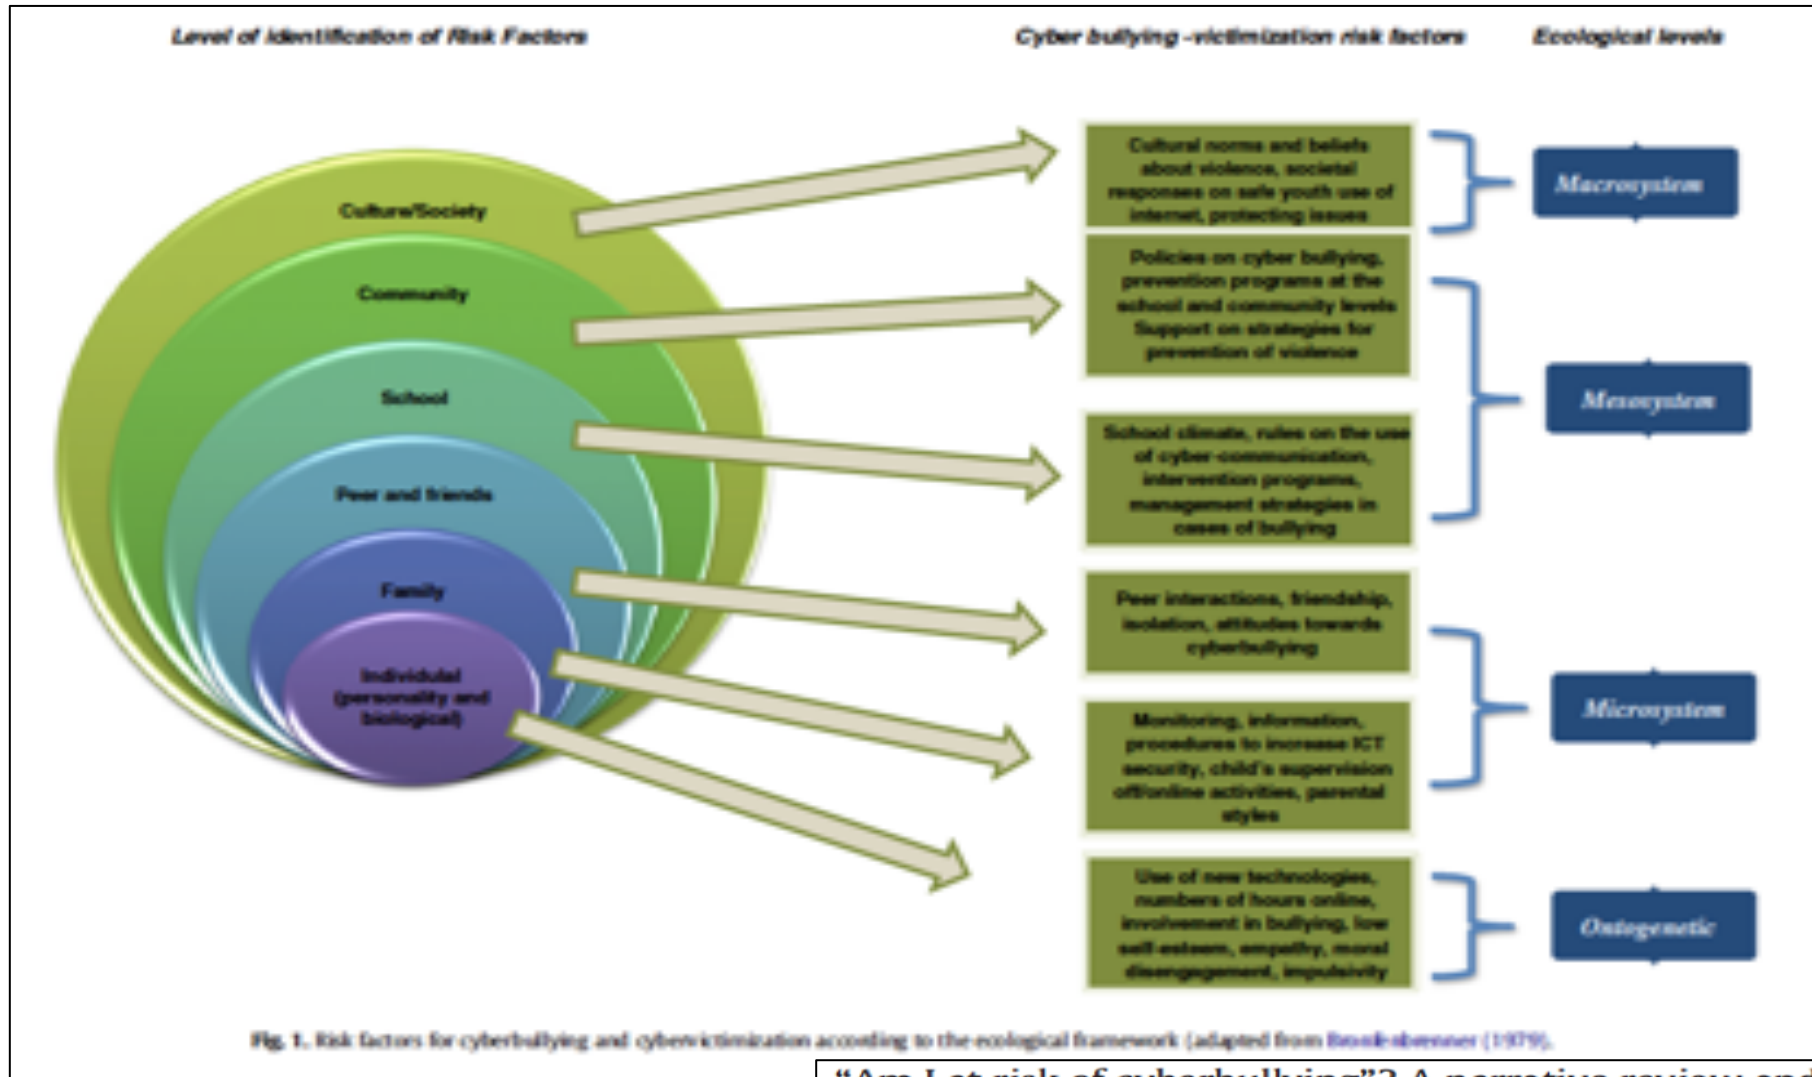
Level of identification of Risk Factors

Cyber bullying -victimization risk factors

Ecological levels

Culture/Society

Community

School

Peer and friends

Family

Individual (personality and biological)

Cultural norms and beliefs about violence, societal responses on safe youth use of internet, protecting issues

Policies on cyber bullying, prevention programs at the school and community levels Support on strategies for prevention of violence

School climate, rules on the use of cyber-communication, intervention programs, management strategies in cases of bullying

Peer interactions, friendship, isolation, attitudes towards cyberbullying

Monitoring, information, procedures to increase ICT security, child's supervision off/online activities, parental styles

Use of new technologies, numbers of hours online, involvement in bullying, low self-esteem, empathy, moral disengagement, impulsivity

Macrosystem

Mesosystem

Microsystem

Ontogenetic

Fig. 1. Risk factors for cyberbullying and cybervictimization according to the ecological framework (adapted from Bronfenbrenner (1979).

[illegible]